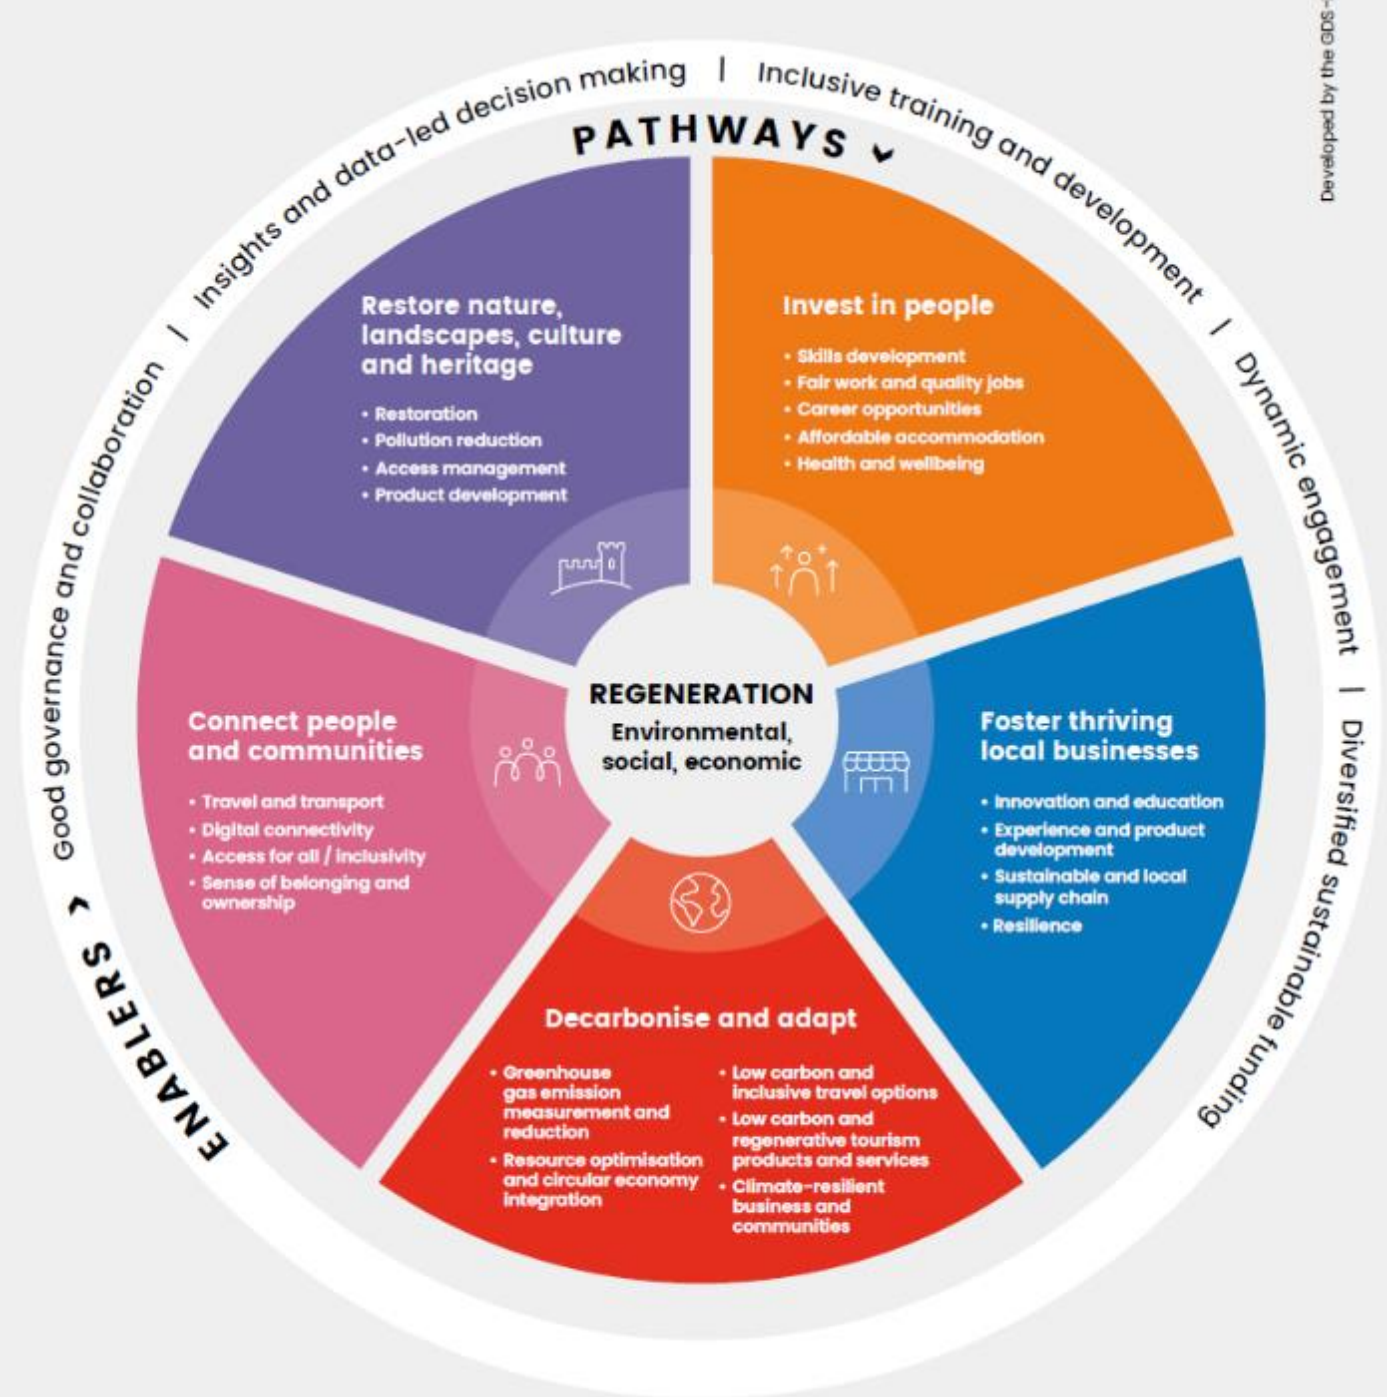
Developed by the GDS-

ENABLERS › Good governance and collaboration | Insights and data-led decision making | Inclusive training and development | Dynamic engagement | Diversified sustainable funding

PATHWAYS ›

Restore nature, landscapes, culture and heritage
• Restoration
• Pollution reduction
• Access management
• Product development

Invest in people
• Skills development
• Fair work and quality jobs
• Career opportunities
• Affordable accommodation
• Health and wellbeing

REGENERATION
Environmental, social, economic

Connect people and communities
• Travel and transport
• Digital connectivity
• Access for all / inclusivity
• Sense of belonging and ownership

Foster thriving local businesses
• Innovation and education
• Experience and product development
• Sustainable and local supply chain
• Resilience

Decarbonise and adapt
• Greenhouse gas emission measurement and reduction
• Resource optimisation and circular economy integration
• Low carbon and inclusive travel options
• Low carbon and regenerative tourism products and services
• Climate-resilient business and communities